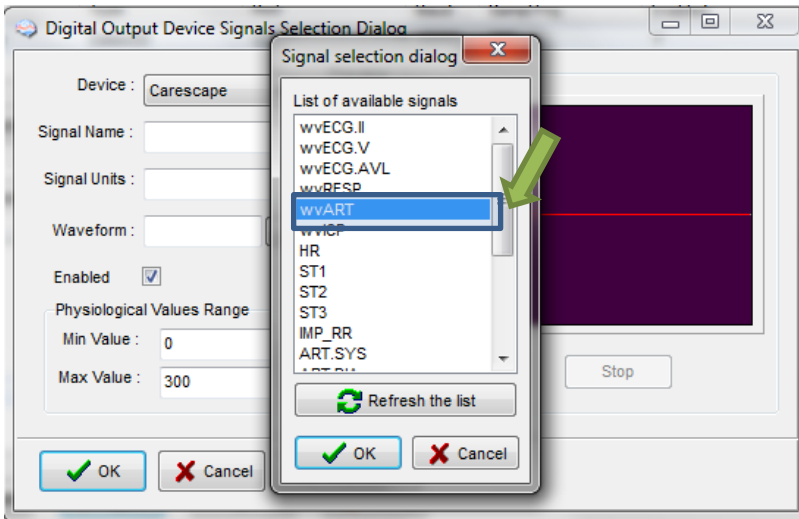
Digital Output Device Signals Selection Dialog

Device : Carescape

Signal Name :

Signal Units :

Waveform :

Enabled

Physiological Values Range

Min Value : 0

Max Value : 300

Stop

OK

Cancel

Signal selection dialog

List of available signals

wvECG.II
wvECG.V
wvECG.AVL
wvRESP
wvART
wvICP
HR
ST1
ST2
ST3
IMP_RR
ART.SYS
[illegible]

Refresh the list

OK

Cancel